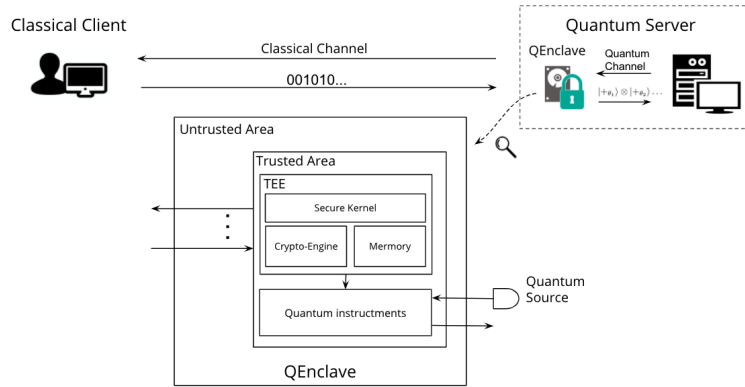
Classical Client

Quantum Server

Classical Channel

001010...

QEnclave

Quantum Channel

$|+_{\theta_1}\rangle \otimes |+_{\theta_2}\rangle \cdots$

Untrusted Area

Trusted Area

TEE

Secure Kernel

Crypto-Engine

Mermory

Quantum instructments

Quantum Source

QEnclave